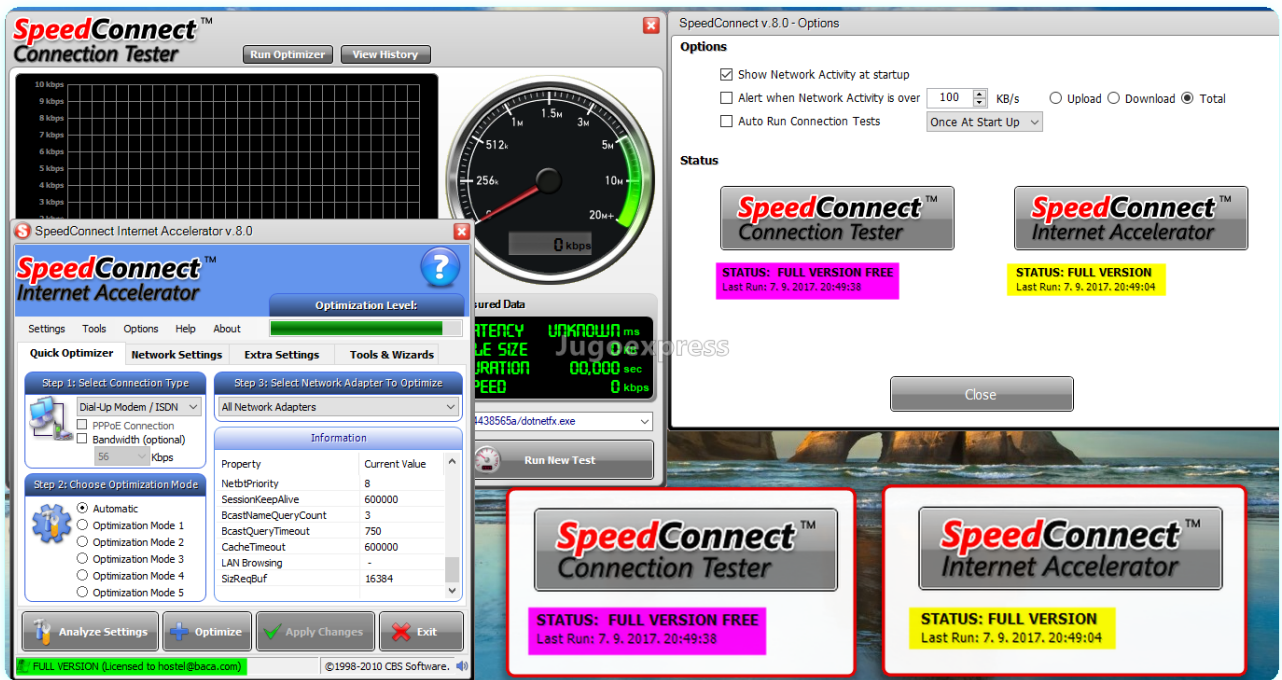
SpeedConnect™ Connection Tester

Run Optimizer
View History

10 kbps
9 kbps
8 kbps
7 kbps
6 kbps
5 kbps
4 kbps
3 kbps

1.5M
1M
3M
512k
5M
256k
10M
20M+
0 kbps

SpeedConnect Internet Accelerator v.8.0

SpeedConnect™ Internet Accelerator

Optimization Level:

Settings Tools Options Help About

Quick Optimizer | Network Settings | Extra Settings | Tools & Wizards

Step 1: Select Connection Type
Dial-Up Modem / ISDN
PPPoE Connection
Bandwidth (optional)
56 Kbps

Step 3: Select Network Adapter To Optimize
All Network Adapters

Information

| Property | Current Value |
|---|---|
| NetbtPriority | 8 |
| SessionKeepAlive | 600000 |
| BcastNameQueryCount | 3 |
| BcastQueryTimeout | 750 |
| CacheTimeout | 600000 |
| LAN Browsing | - |
| SizReqBuf | 16384 |

Step 2: Choose Optimization Mode
Automatic
Optimization Mode 1
Optimization Mode 2
Optimization Mode 3
Optimization Mode 4
Optimization Mode 5

Analyze Settings
Optimize
Apply Changes
Exit

FULL VERSION (Licensed to hostel@baca.com)
©1998-2010 CBS Software.

sured Data
ATENCY UNKNOWN ms
LE SIZE 0 kb
URATION 00,000 sec
PEED 0 kbps

Jugoexpress

4438565a/dotnetfx.exe

Run New Test

SpeedConnect v.8.0 - Options

Options
Show Network Activity at startup
Alert when Network Activity is over 100 KB/s
Upload Download Total
Auto Run Connection Tests
Once At Start Up

Status

SpeedConnect™ Connection Tester
STATUS: FULL VERSION FREE
Last Run: 7. 9. 2017. 20:49:38

SpeedConnect™ Internet Accelerator
STATUS: FULL VERSION
Last Run: 7. 9. 2017. 20:49:04

Close

SpeedConnect™ Connection Tester
STATUS: FULL VERSION FREE
Last Run: 7. 9. 2017. 20:49:38

SpeedConnect™ Internet Accelerator
STATUS: FULL VERSION
Last Run: 7. 9. 2017. 20:49:04